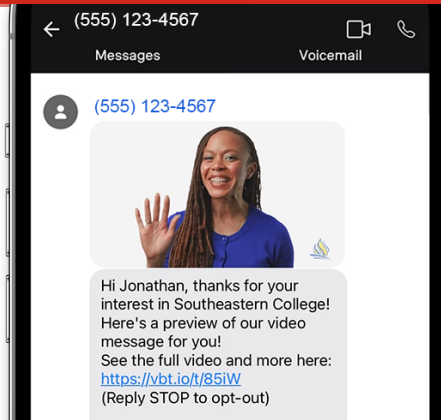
(555) 123-4567

Messages

Voicemail

(555) 123-4567

Hi Jonathan, thanks for your interest in Southeastern College! Here's a preview of our video message for you!
See the full video and more here:
https://vbt.io/t/85iW
(Reply STOP to opt-out)